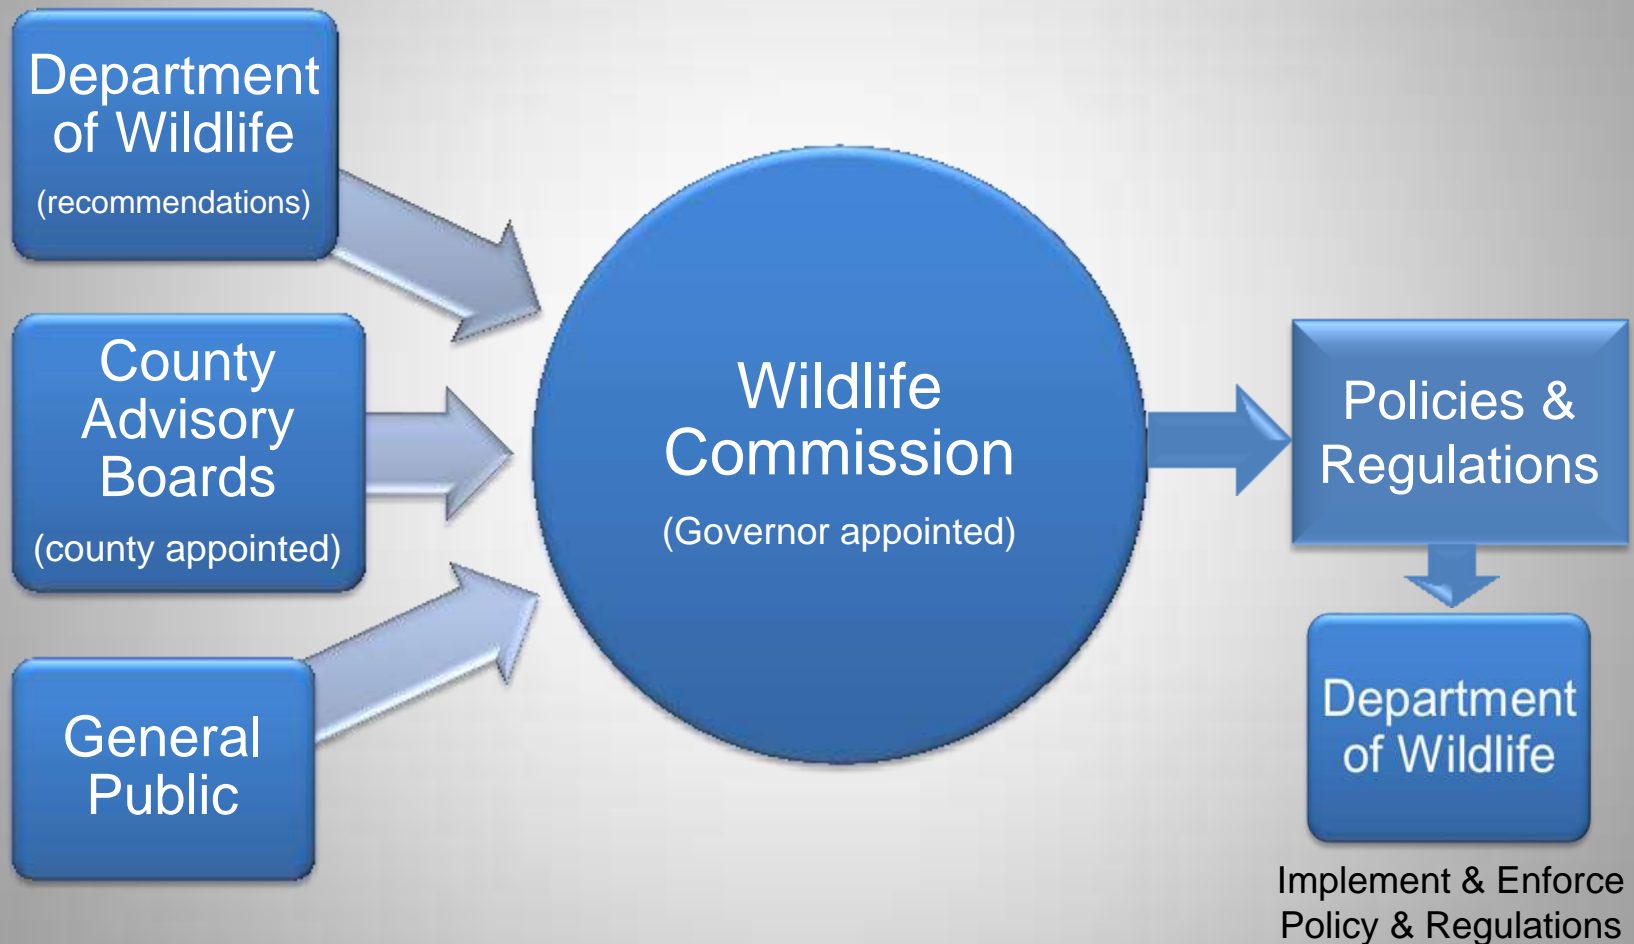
Department of Wildlife
(recommendations)

County Advisory Boards
(county appointed)

General Public

Wildlife Commission
(Governor appointed)

Policies & Regulations

Department of Wildlife

Implement & Enforce Policy & Regulations